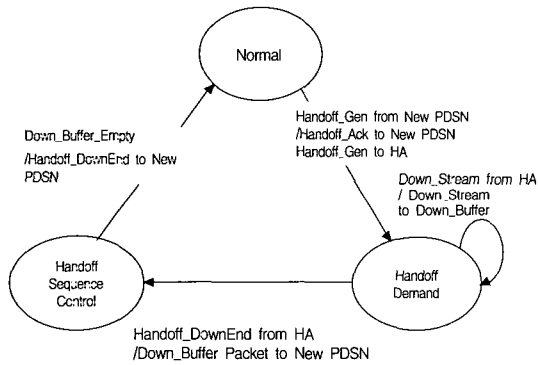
Normal

Down_Buffer_Empty
/Handoff_DownEnd to New PDSN

Handoff_Gen from New PDSN
/Handoff_Ack to New PDSN
Handoff_Gen to HA

Down_Stream from HA
/ Down_Stream to Down_Buffer

Handoff Sequence Control

Handoff Demand

Handoff_DownEnd from HA
/Down_Buffer Packet to New PDSN